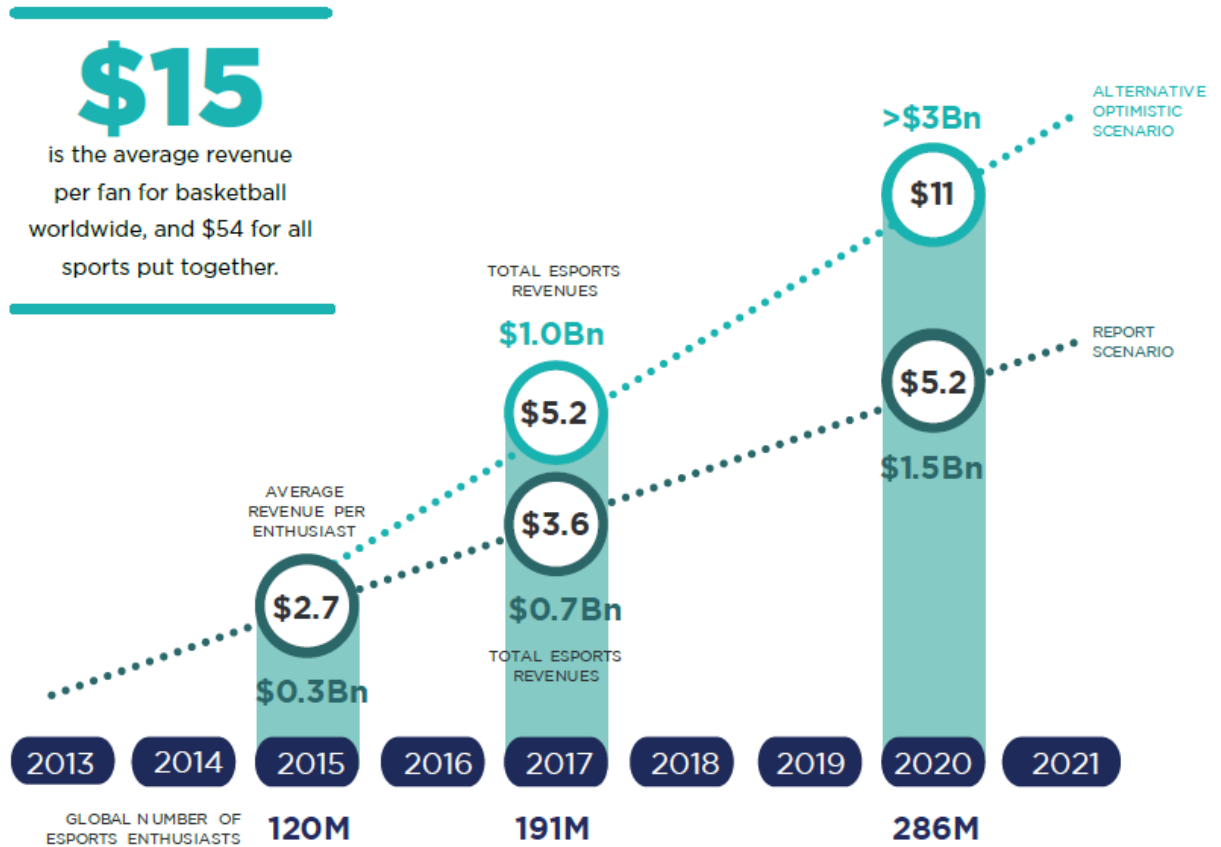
$15
is the average revenue per fan for basketball worldwide, and $54 for all sports put together.

ALTERNATIVE OPTIMISTIC SCENARIO

>$3Bn

$11

TOTAL ESPORTS REVENUES

$1.0Bn

REPORT SCENARIO

$5.2

$5.2

$1.5Bn

AVERAGE REVENUE PER ENTHUSIAST

$3.6

$2.7

$0.7Bn

TOTAL ESPORTS REVENUES

$0.3Bn

2013 2014 2015 2016 2017 2018 2019 2020 2021

GLOBAL NUMBER OF ESPORTS ENTHUSIASTS 120M 191M 286M